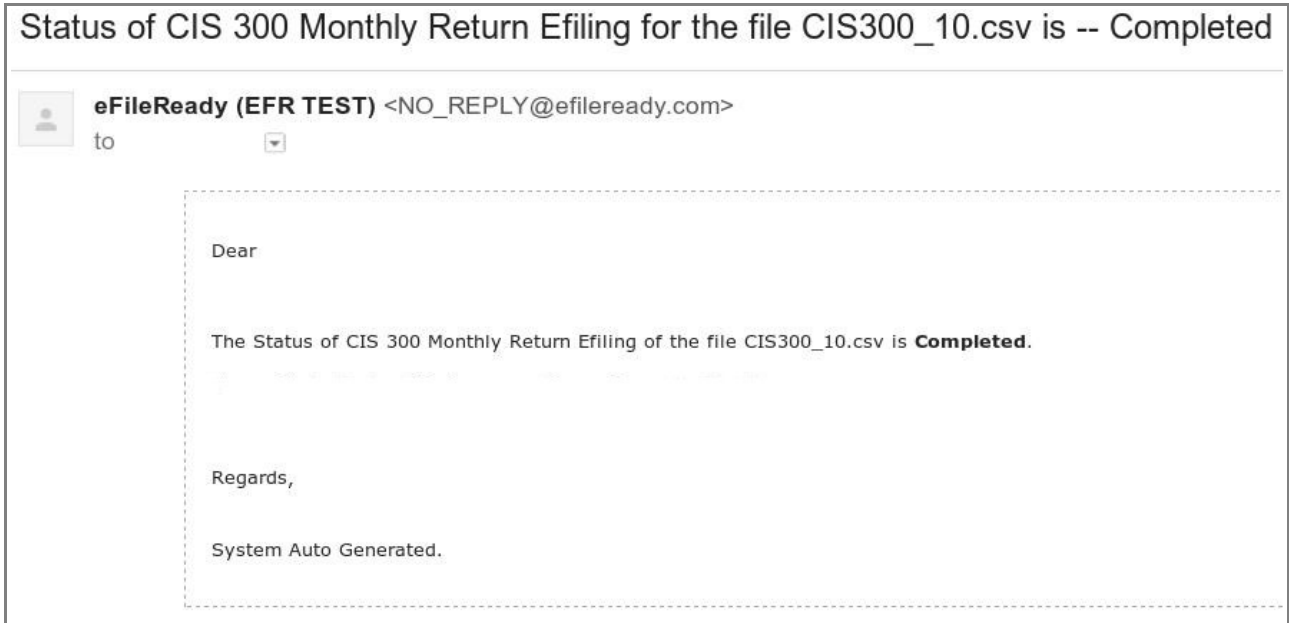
Status of CIS 300 Monthly Return Efiling for the file CIS300_10.csv is -- Completed

eFileReady (EFR TEST) <NO_REPLY@efileready.com>
to

Dear

The Status of CIS 300 Monthly Return Efiling of the file CIS300_10.csv is **Completed**.

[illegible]

Regards,

System Auto Generated.